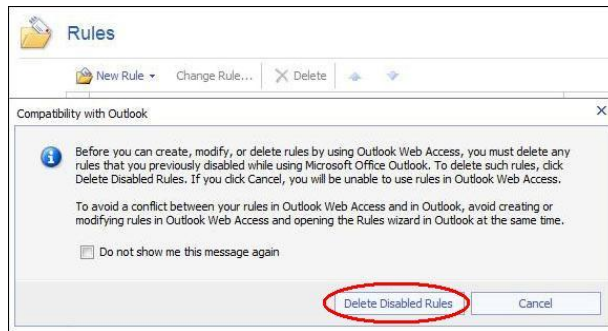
Rules

New Rule ▾ Change Rule... Delete

Compatibility with Outlook

Before you can create, modify, or delete rules by using Outlook Web Access, you must delete any rules that you previously disabled while using Microsoft Office Outlook. To delete such rules, click Delete Disabled Rules. If you click Cancel, you will be unable to use rules in Outlook Web Access.

To avoid a conflict between your rules in Outlook Web Access and in Outlook, avoid creating or modifying rules in Outlook Web Access and opening the Rules wizard in Outlook at the same time.

Do not show me this message again

Delete Disabled Rules Cancel